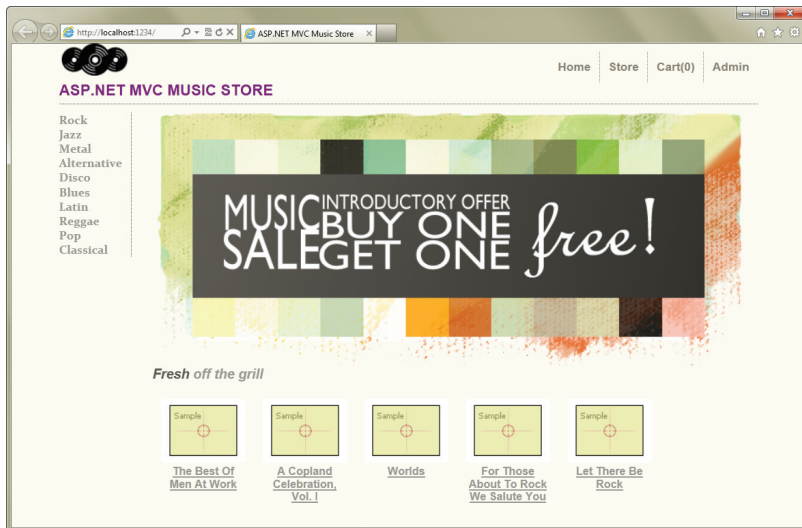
http://localhost:1234/

ASP.NET MVC Music Store

Home | Store | Cart(0) | Admin

ASP.NET MVC MUSIC STORE

Rock
Jazz
Metal
Alternative
Disco
Blues
Latin
Reggae
Pop
Classical

MUSIC SALE INTRODUCTORY OFFER BUY ONE GET ONE free!

Fresh off the grill

Sample
The Best Of Men At Work

Sample
A Copland Celebration, Vol. I

Sample
Worlds

Sample
For Those About To Rock We Salute You

Sample
Let There Be Rock